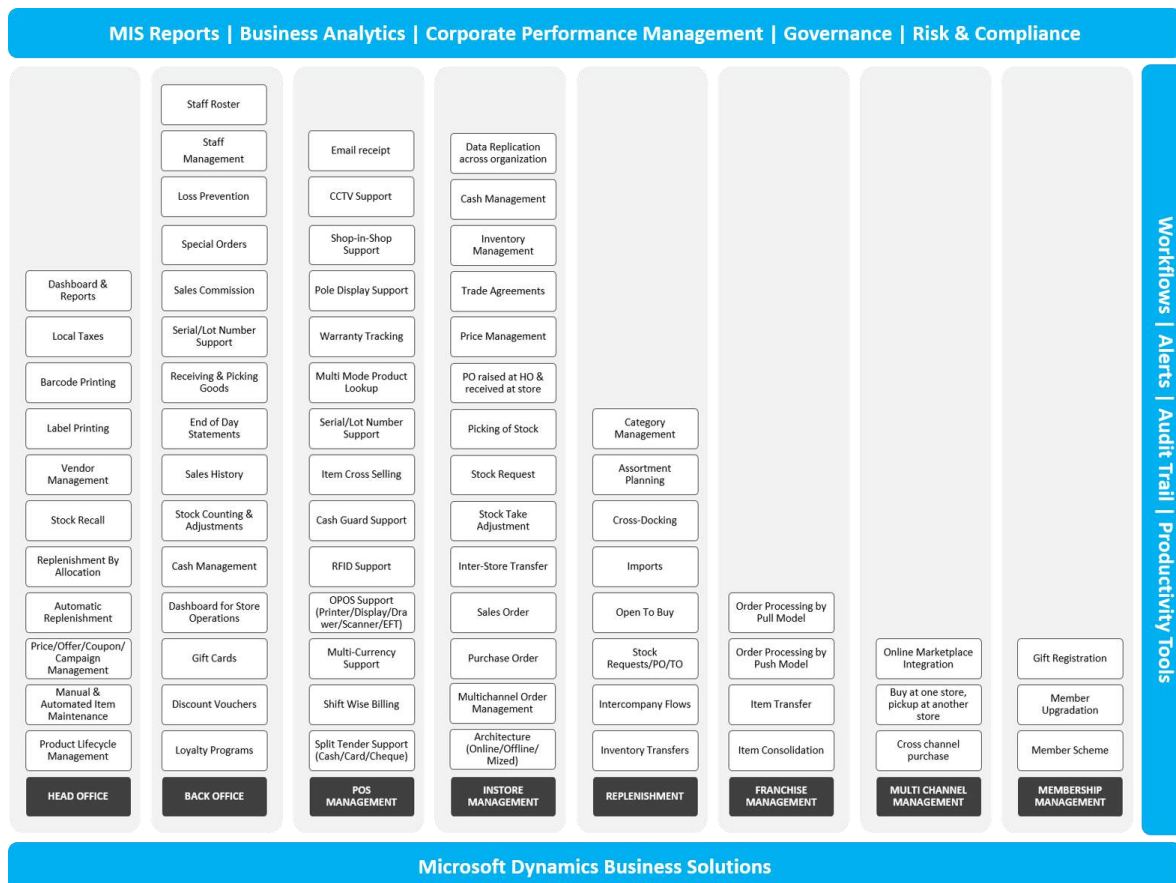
MIS Reports | Business Analytics | Corporate Performance Management | Governance | Risk & Compliance

Dashboard & Reports
Local Taxes
Barcode Printing
Label Printing
Vendor Management
Stock Recall
Replenishment By Allocation
Automatic Replenishment
Price/Offer/Coupon/ Campaign Management
Manual & Automated Item Maintenance
Product Lifecycle Management
HEAD OFFICE

Staff Roster
Staff Management
Loss Prevention
Special Orders
Sales Commission
Serial/Lot Number Support
Receiving & Picking Goods
End of Day Statements
Sales History
Stock Counting & Adjustments
Cash Management
Dashboard for Store Operations
Gift Cards
Discount Vouchers
Loyalty Programs
BACK OFFICE

Email receipt
CCTV Support
Shop-in-Shop Support
Pole Display Support
Warranty Tracking
Multi Mode Product Lookup
Serial/Lot Number Support
Item Cross Selling
Cash Guard Support
RFID Support
OPOS Support (Printer/Display/Drawer/Scanner/EFT)
Multi-Currency Support
Shift Wise Billing
Split Tender Support (Cash/Card/Cheque)
POS MANAGEMENT

Data Replication across organization
Cash Management
Inventory Management
Trade Agreements
Price Management
PO raised at HO & received at store
Picking of Stock
Stock Request
Stock Take Adjustment
Inter-Store Transfer
Sales Order
Purchase Order
Multichannel Order Management
Architecture (Online/Offline/ Mized)
INSTORE MANAGEMENT

Category Management
Assortment Planning
Cross-Docking
Imports
Open To Buy
Stock Requests/PO/TO
Intercompany Flows
Inventory Transfers
REPLENISHMENT

Order Processing by Pull Model
Order Processing by Push Model
Item Transfer
Item Consolidation
FRANCHISE MANAGEMENT

Online Marketplace Integration
Buy at one store, pickup at another store
Cross channel purchase
MULTI CHANNEL MANAGEMENT

Gift Registration
Member Upgradation
Member Scheme
MEMBERSHIP MANAGEMENT

Workflows | Alerts | Audit Trail | Productivity Tools

Microsoft Dynamics Business Solutions